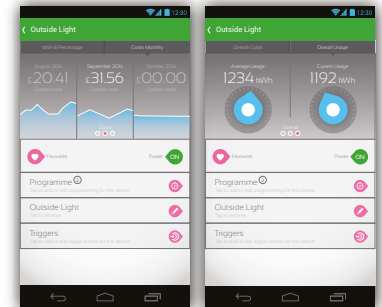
12:30

Outside Light

kWh In Percentage

Costs Monthly

August 2016

£20.41

Overall costs

September 2016

£31.56

Overall costs

October 2016

£00.00

Overall costs

Favourite

Power

ON

Programme

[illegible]

Outside Light

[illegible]

Triggers

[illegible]

12:30

Outside Light

Overall Costs

Overall Usage

Average Usage

1234 kWh

Current Usage

1192 kWh

Favourite

Power

ON

Programme

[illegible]

Outside Light

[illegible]

Triggers

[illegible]